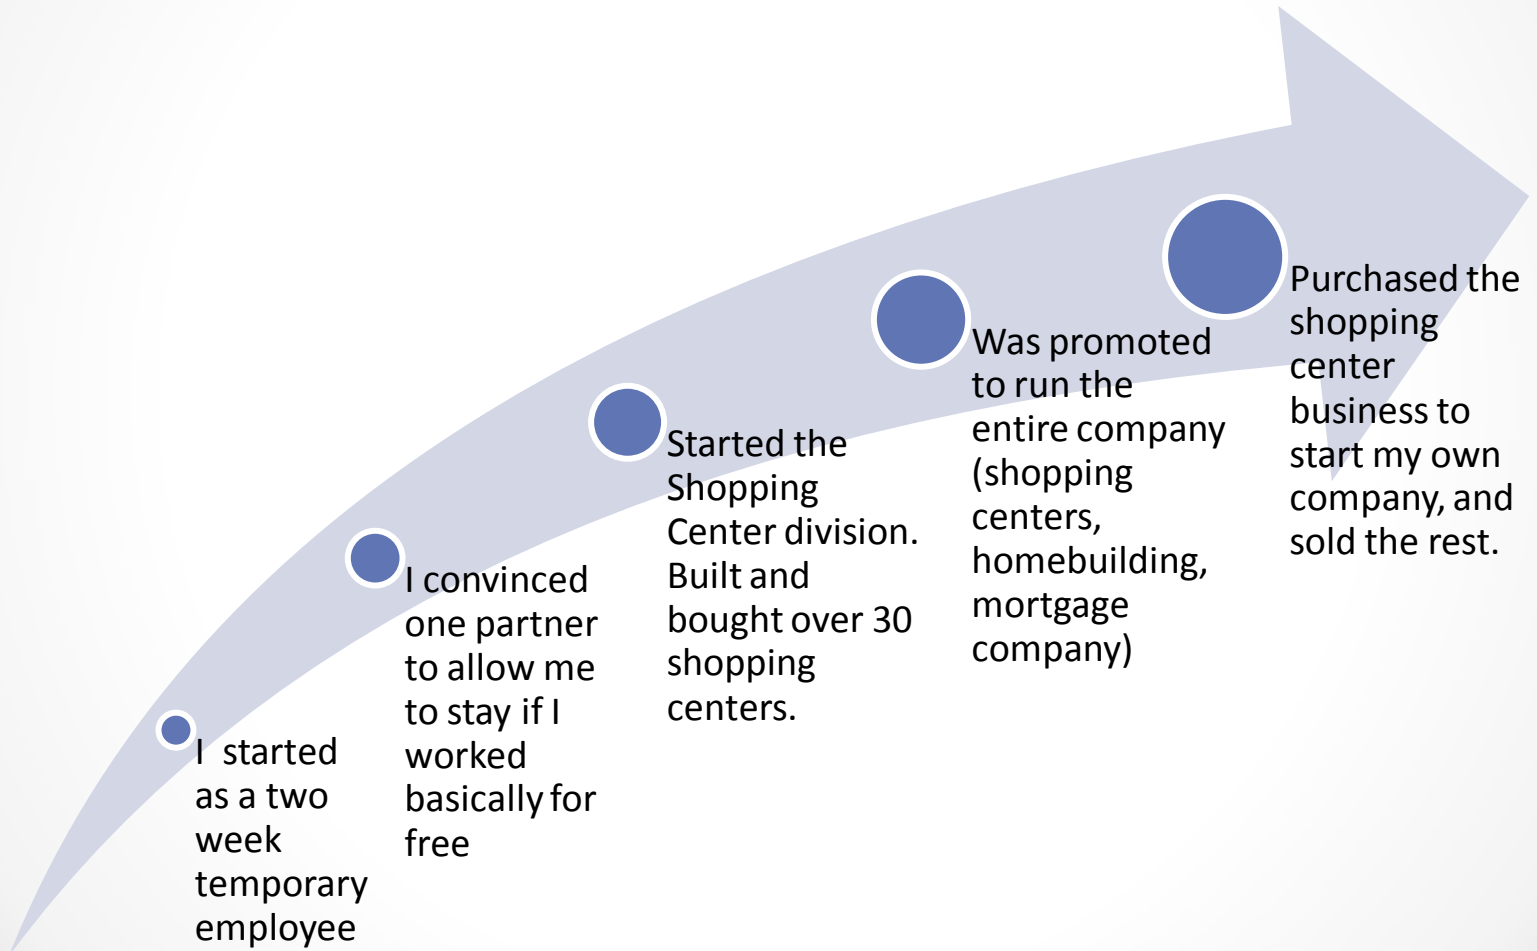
I started as a two week temporary employee

I convinced one partner to allow me to stay if I worked basically for free

Started the Shopping Center division. Built and bought over 30 shopping centers.

Was promoted to run the entire company (shopping centers, homebuilding, mortgage company)

Purchased the shopping center business to start my own company, and sold the rest.